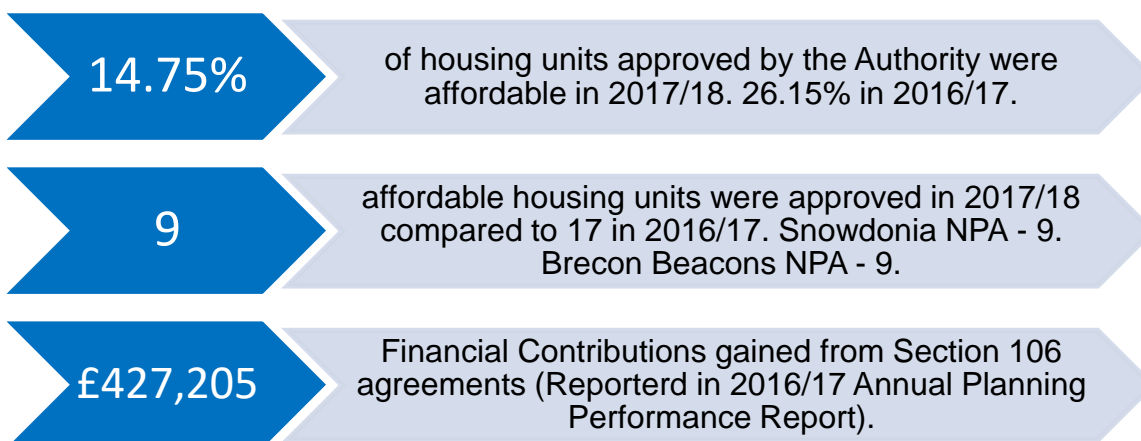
14.75%

of housing units approved by the Authority were affordable in 2017/18. 26.15% in 2016/17.

9

affordable housing units were approved in 2017/18 compared to 17 in 2016/17. Snowdonia NPA - 9. Brecon Beacons NPA - 9.

£427,205

Financial Contributions gained from Section 106 agreements (Reporterd in 2016/17 Annual Planning Performance Report).